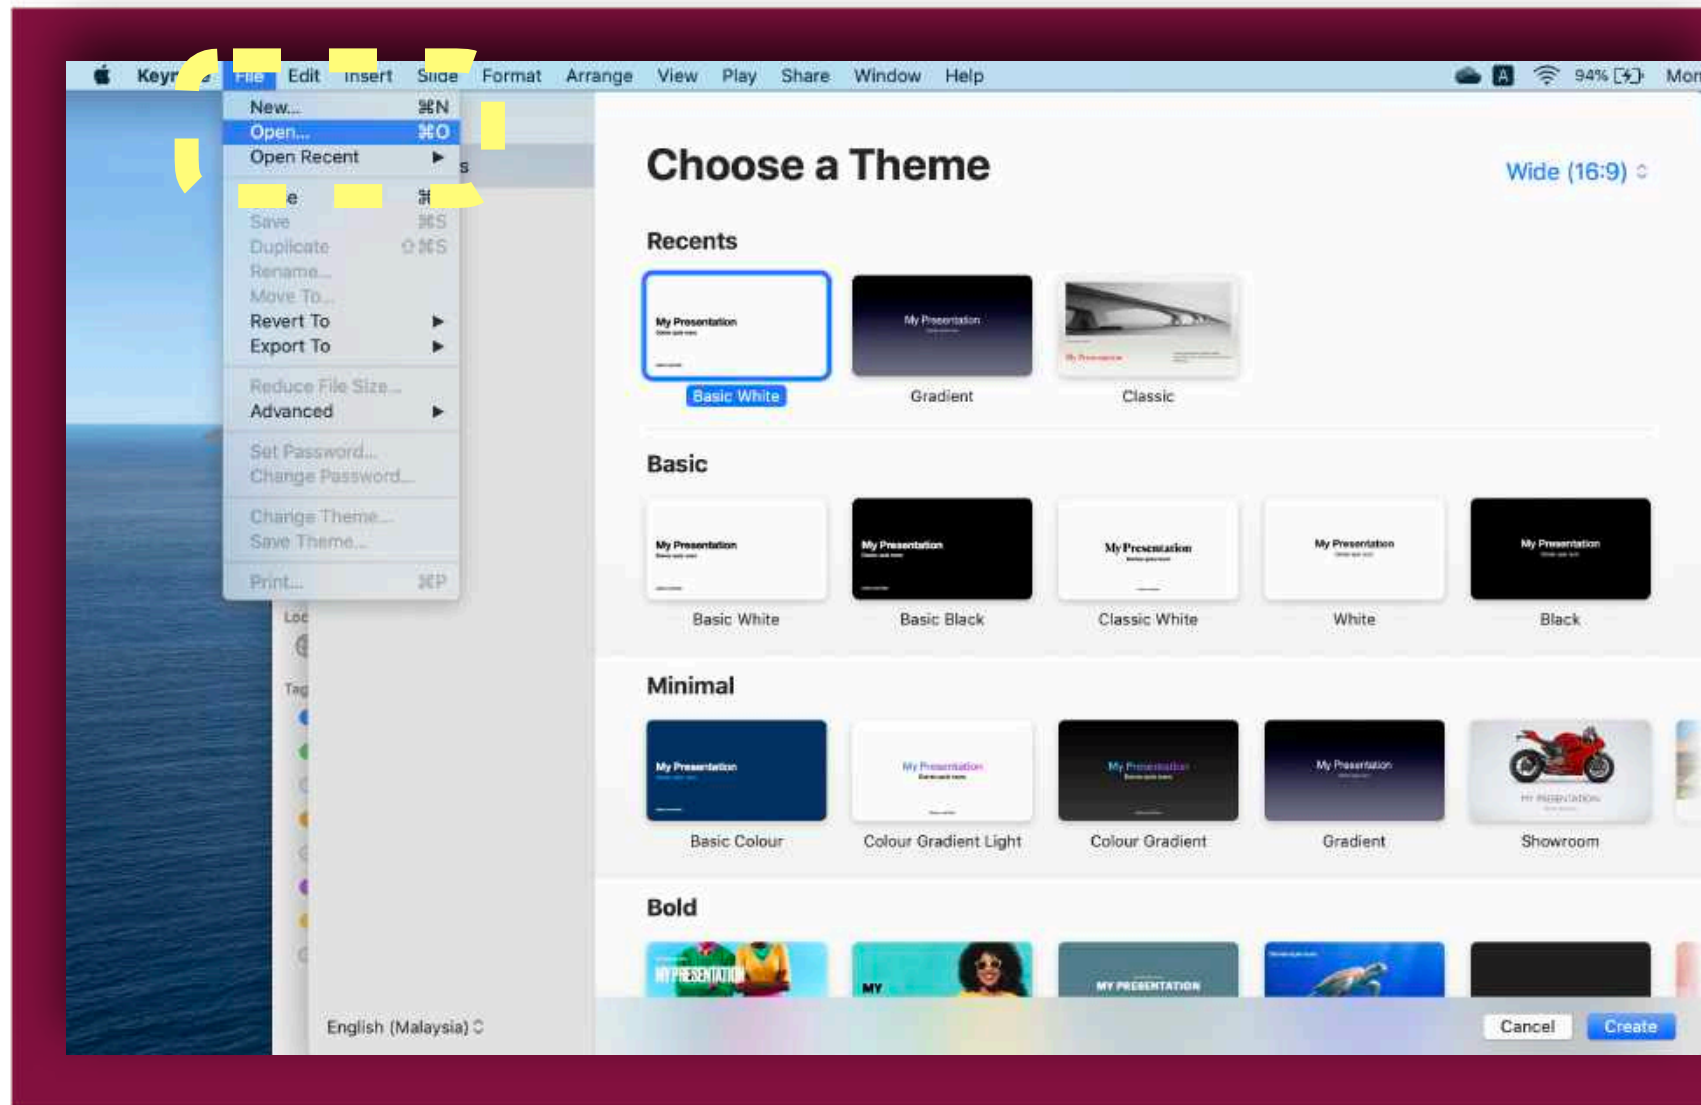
Keyr File Edit Insert Slide Format Arrange View Play Share Window Help

94% Mon

New... ⌘N
Open... ⌘O
Open Recent ▶
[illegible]e ⌘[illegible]
Save ⌘S
Duplicate ⇧⌘S
Rename...
Move To...
Revert To ▶
Export To ▶
Reduce File Size...
Advanced ▶
Set Password...
Change Password...
Change Theme...
Save Theme...
Print... ⌘P

s

Loc

Tag

English (Malaysia)

Choose a Theme

Wide (16:9)

Recents

My Presentation
Basic White

My Presentation
Gradient

Classic

Basic

My Presentation
Basic White

My Presentation
Basic Black

My Presentation
Classic White

My Presentation
White

My Presentation
Black

Minimal

My Presentation
Basic Colour

My Presentation
Colour Gradient Light

My Presentation
Colour Gradient

My Presentation
Gradient

Showroom

Bold

MY PRESENTATION

MY

MY PRESENTATION

Cancel
Create